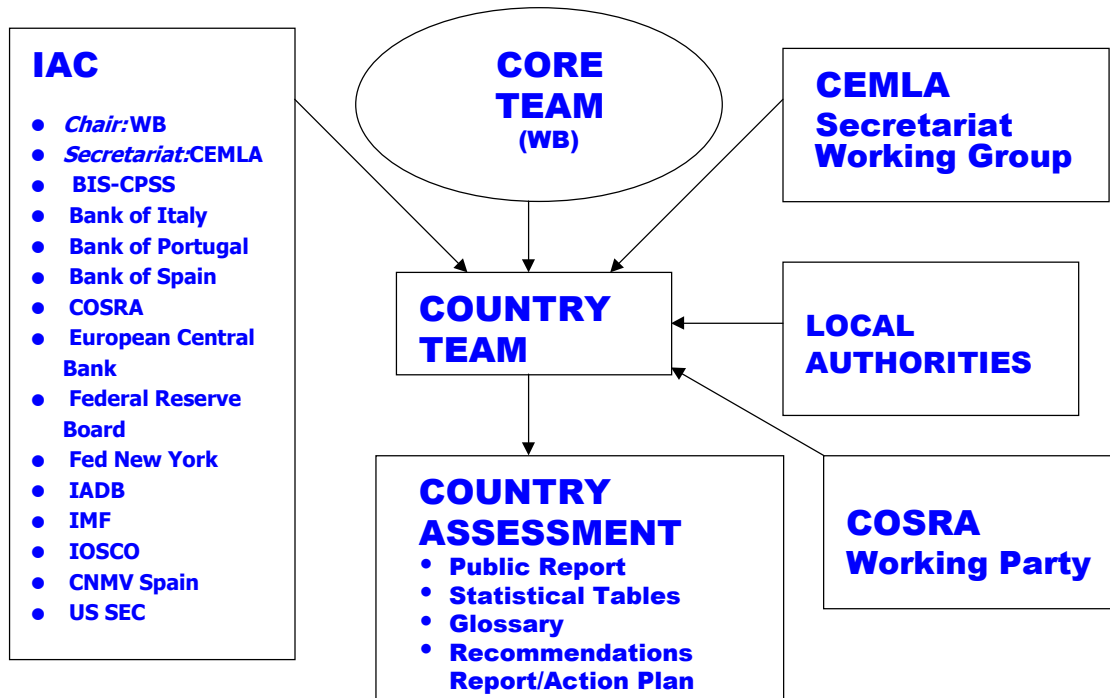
IAC

- *Chair:* WB
- *Secretariat:* CEMLA
- BIS-CPSS
- Bank of Italy
- Bank of Portugal
- Bank of Spain
- COSRA
- European Central Bank
- Federal Reserve Board
- Fed New York
- IADB
- IMF
- IOSCO
- CNMV Spain
- US SEC

CORE TEAM (WB)

CEMLA Secretariat Working Group

COUNTRY TEAM

LOCAL AUTHORITIES

COUNTRY ASSESSMENT
- Public Report
- Statistical Tables
- Glossary
- Recommendations Report/Action Plan

COSRA Working Party